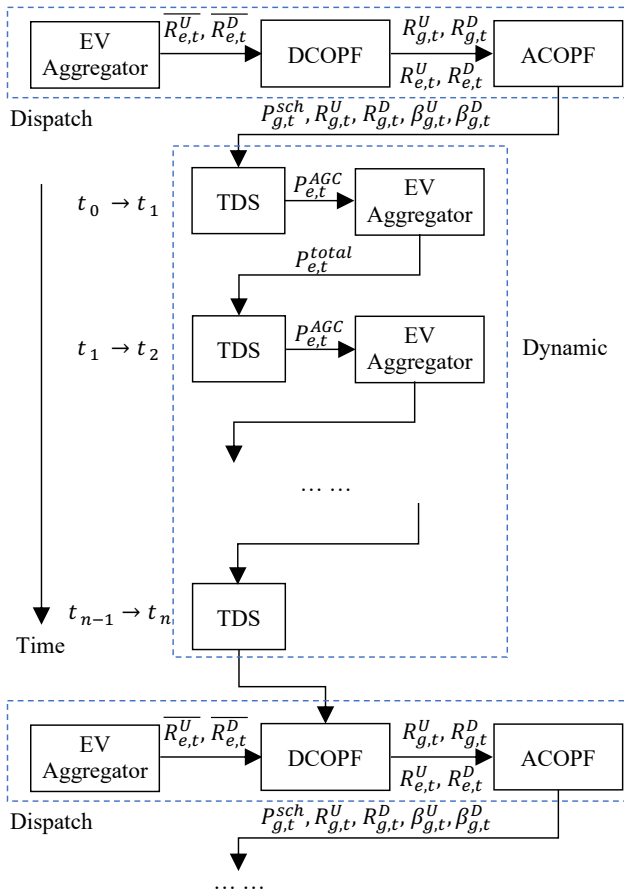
EV Aggregator

$\overline{R_{e,t}^{U}}, \overline{R_{e,t}^{D}}$

DCOPF

$R_{g,t}^{U}, R_{g,t}^{D}$

$R_{e,t}^{U}, R_{e,t}^{D}$

ACOPF

Dispatch

$P_{g,t}^{sch}, R_{g,t}^{U}, R_{g,t}^{D}, \beta_{g,t}^{U}, \beta_{g,t}^{D}$

$t_0 \rightarrow t_1$

TDS

$P_{e,t}^{AGC}$

EV Aggregator

$P_{e,t}^{total}$

$t_1 \rightarrow t_2$

TDS

$P_{e,t}^{AGC}$

EV Aggregator

Dynamic

… …

$t_{n-1} \rightarrow t_n$

TDS

Time

EV Aggregator

$\overline{R_{e,t}^{U}}, \overline{R_{e,t}^{D}}$

DCOPF

$R_{g,t}^{U}, R_{g,t}^{D}$

$R_{e,t}^{U}, R_{e,t}^{D}$

ACOPF

Dispatch

$P_{g,t}^{sch}, R_{g,t}^{U}, R_{g,t}^{D}, \beta_{g,t}^{U}, \beta_{g,t}^{D}$

… …